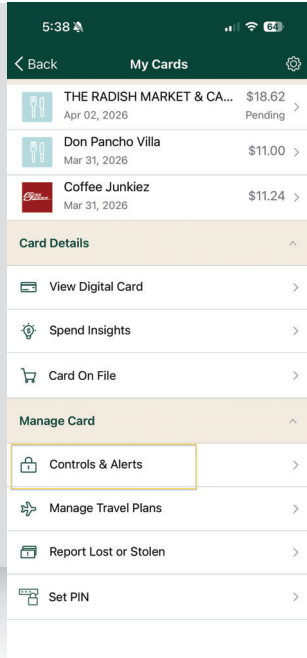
5:38 64

Back My Cards

THE RADISH MARKET & CA... $18.62
Apr 02, 2026 Pending

Don Pancho Villa $11.00
Mar 31, 2026

Coffee Junkiez $11.24
Mar 31, 2026

Card Details

View Digital Card

Spend Insights

Card On File

Manage Card

Controls & Alerts

Manage Travel Plans

Report Lost or Stolen

Set PIN